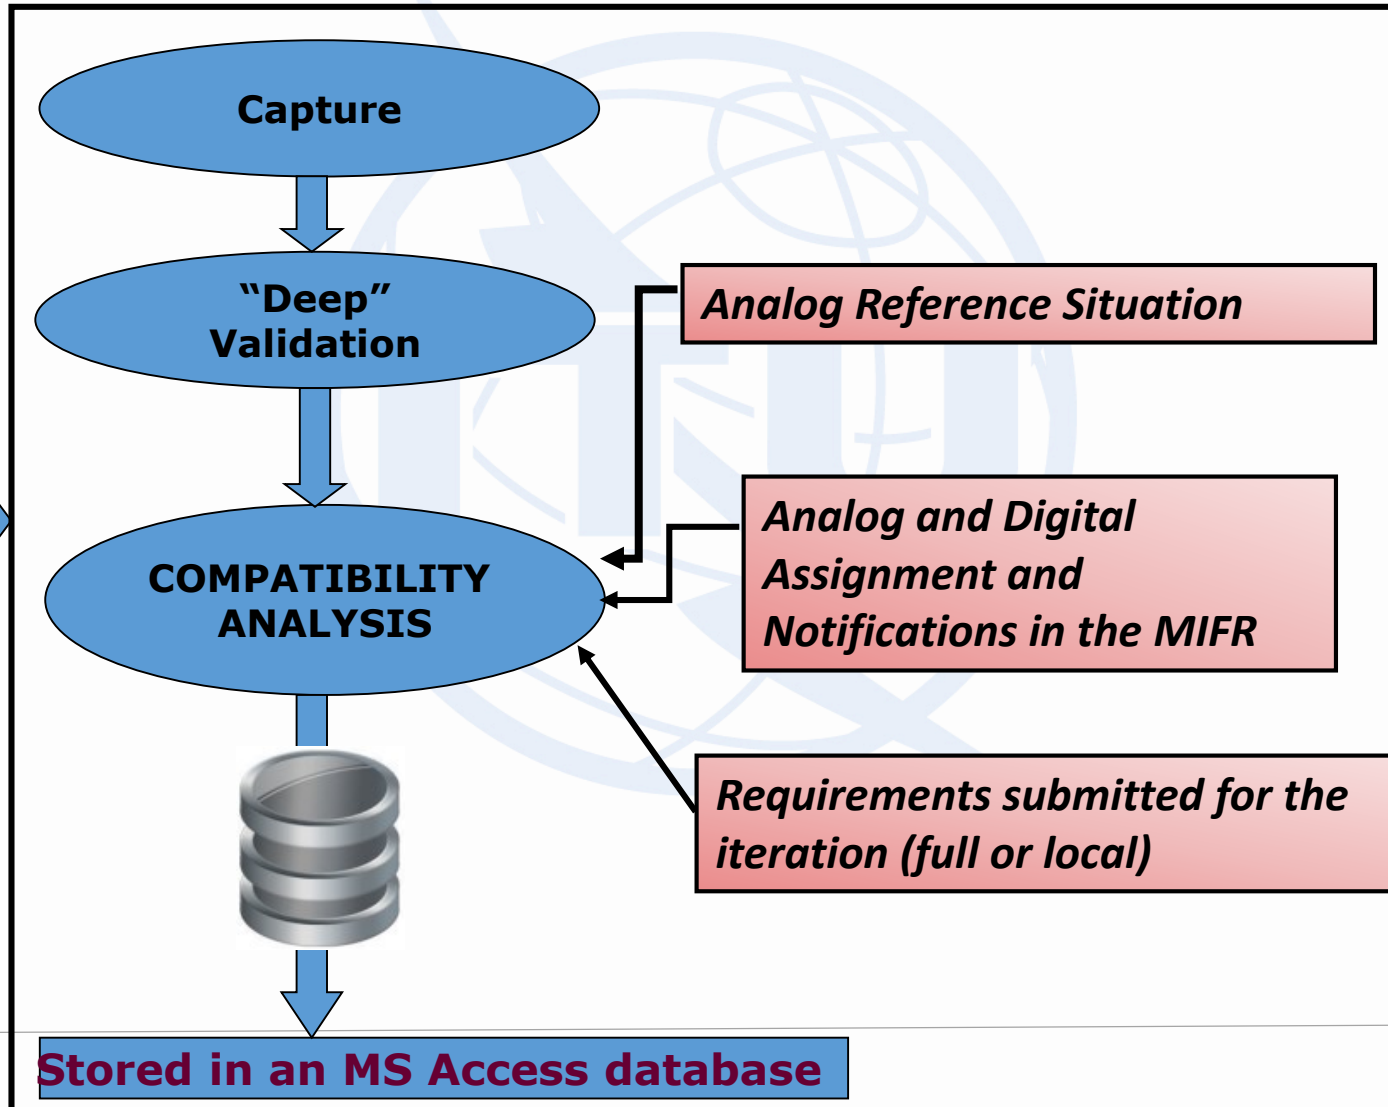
Capture

“Deep” Validation

COMPATIBILITY ANALYSIS

Analog Reference Situation

Analog and Digital Assignment and Notifications in the MIFR

Requirements submitted for the iteration (full or local)

Stored in an MS Access database